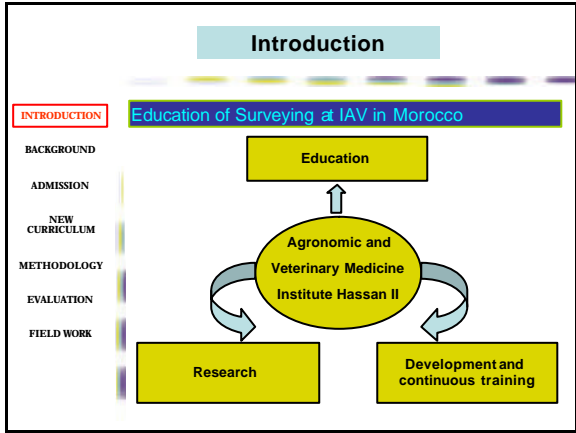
Introduction

INTRODUCTION

BACKGROUND

ADMISSION

NEW CURRICULUM

METHODOLOGY

EVALUATION

FIELD WORK

Education of Surveying at IAV in Morocco

Education

Agronomic and Veterinary Medicine Institute Hassan II

Research

Development and continuous training